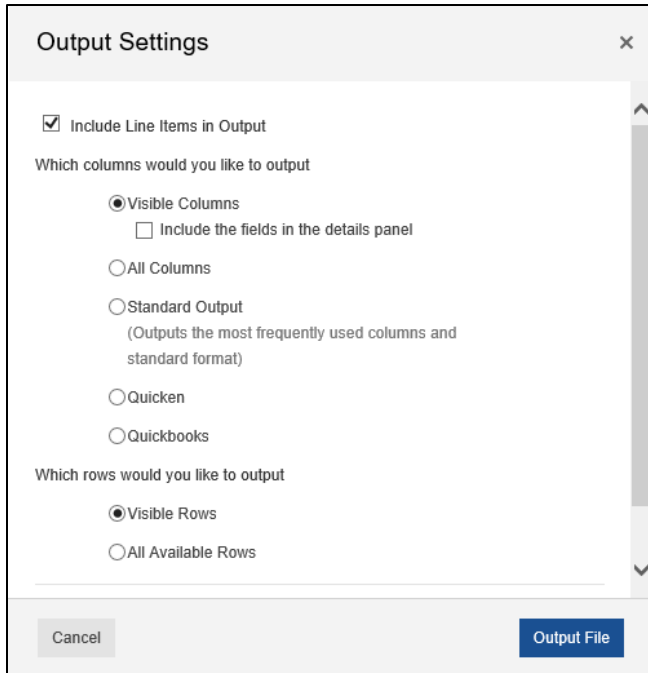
Output Settings

×

Include Line Items in Output

Which columns would you like to output

Visible Columns

Include the fields in the details panel

All Columns

Standard Output

(Outputs the most frequently used columns and standard format)

Quicken

Quickbooks

Which rows would you like to output

Visible Rows

All Available Rows

Cancel

Output File